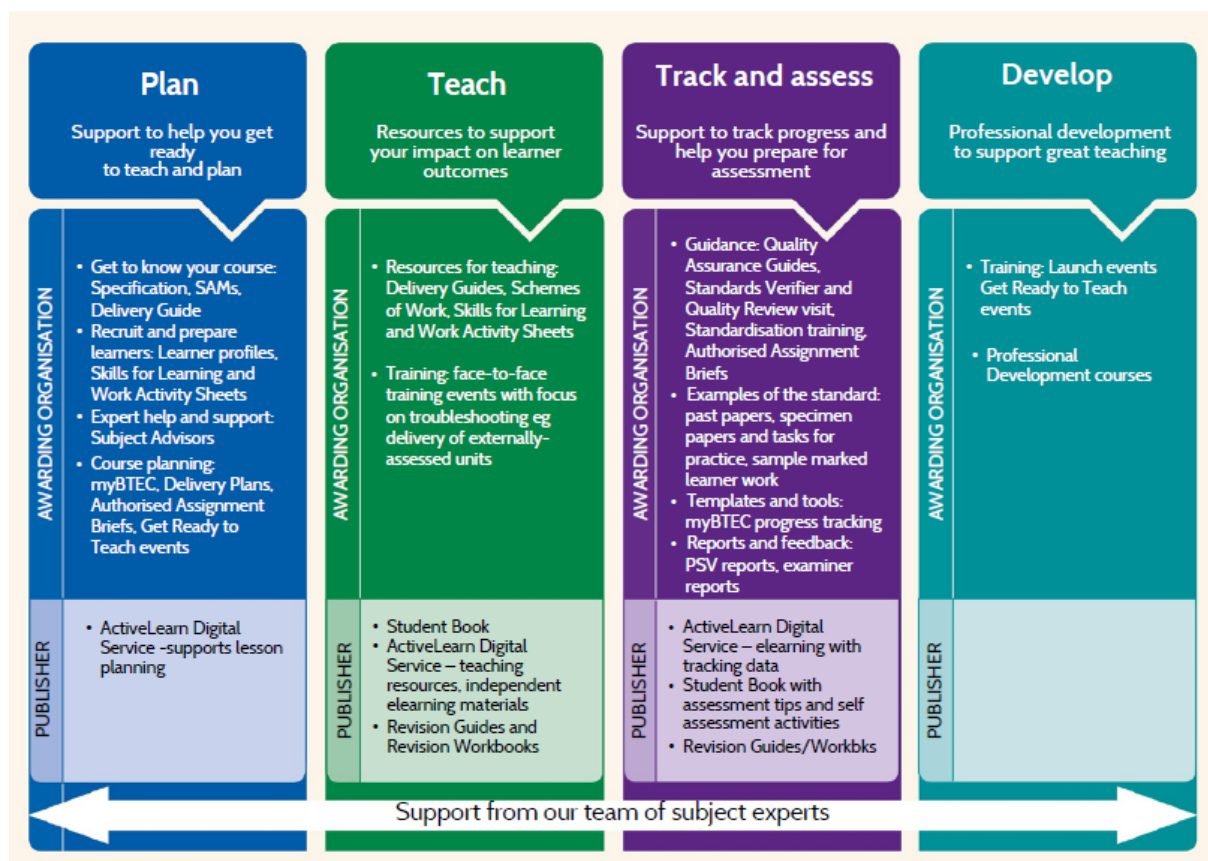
Plan

Support to help you get ready to teach and plan

AWARDING ORGANISATION

• Get to know your course: Specification, SAMs, Delivery Guide
• Recruit and prepare learners: Learner profiles, Skills for Learning and Work Activity Sheets
• Expert help and support: Subject Advisors
• Course planning: myBTEC, Delivery Plans, Authorised Assignment Briefs, Get Ready to Teach events

PUBLISHER

• ActiveLearn Digital Service -supports lesson planning

Teach

Resources to support your impact on learner outcomes

AWARDING ORGANISATION

• Resources for teaching: Delivery Guides, Schemes of Work, Skills for Learning and Work Activity Sheets
• Training: face-to-face training events with focus on troubleshooting eg delivery of externally-assessed units

PUBLISHER

• Student Book
• ActiveLearn Digital Service – teaching resources, independent elearning materials
• Revision Guides and Revision Workbooks

Track and assess

Support to track progress and help you prepare for assessment

AWARDING ORGANISATION

• Guidance: Quality Assurance Guides, Standards Verifier and Quality Review visit, Standardisation training, Authorised Assignment Briefs
• Examples of the standard: past papers, specimen papers and tasks for practice, sample marked learner work
• Templates and tools: myBTEC progress tracking
• Reports and feedback: PSV reports, examiner reports

PUBLISHER

• ActiveLearn Digital Service – elearning with tracking data
• Student Book with assessment tips and self assessment activities
• Revision Guides/Workbks

Develop

Professional development to support great teaching

AWARDING ORGANISATION

• Training: Launch events Get Ready to Teach events
• Professional Development courses

PUBLISHER

Support from our team of subject experts